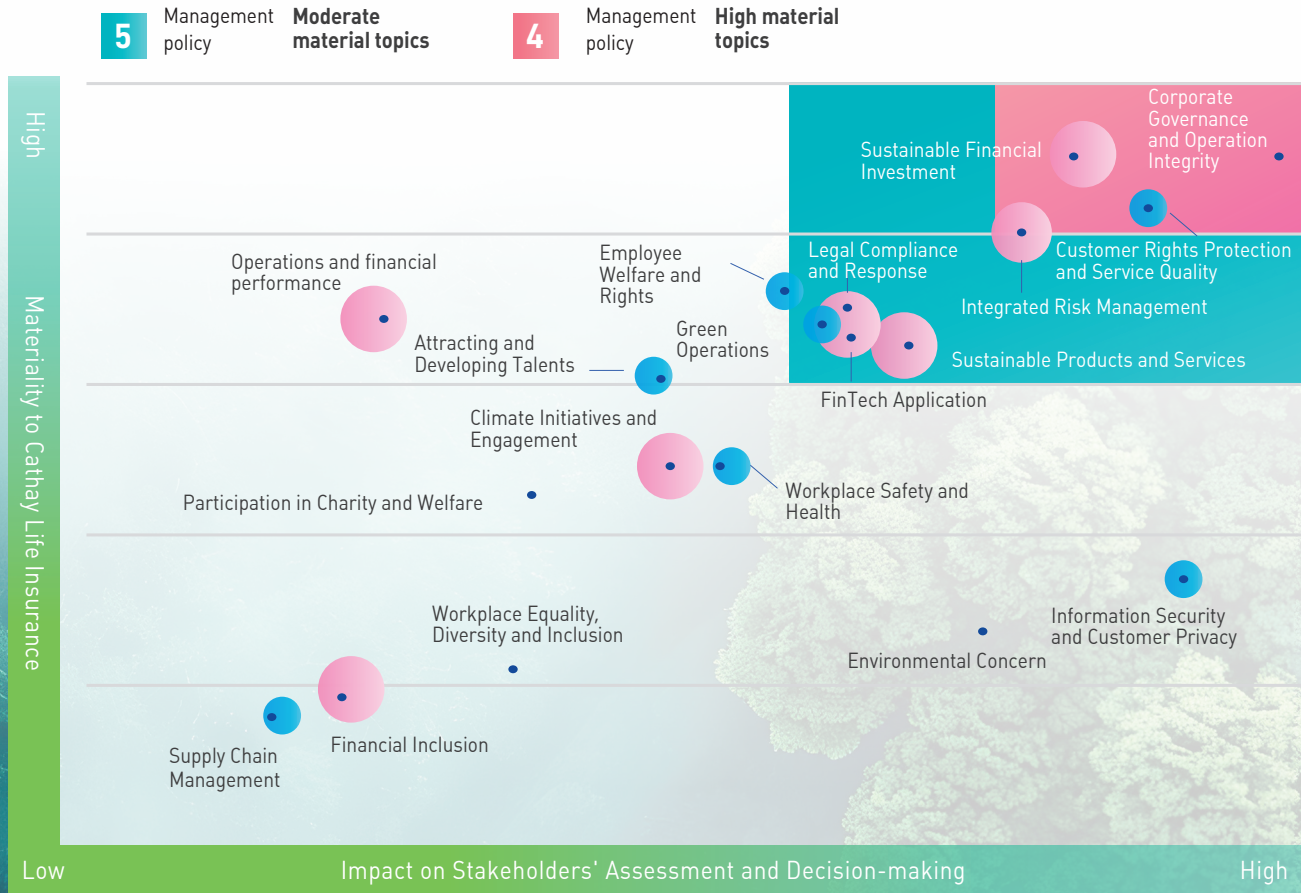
5 Management policy **Moderate material topics**

4 Management policy **High material topics**

High

Materiality to Cathay Life Insurance

Sustainable Financial Investment

Corporate Governance and Operation Integrity

Customer Rights Protection and Service Quality

Legal Compliance and Response

Integrated Risk Management

Employee Welfare and Rights

Operations and financial performance

Green Operations

Attracting and Developing Talents

Sustainable Products and Services

FinTech Application

Climate Initiatives and Engagement

Participation in Charity and Welfare

Workplace Safety and Health

Workplace Equality, Diversity and Inclusion

Information Security and Customer Privacy

Environmental Concern

Financial Inclusion

Supply Chain Management

Low

Impact on Stakeholders' Assessment and Decision-making

High